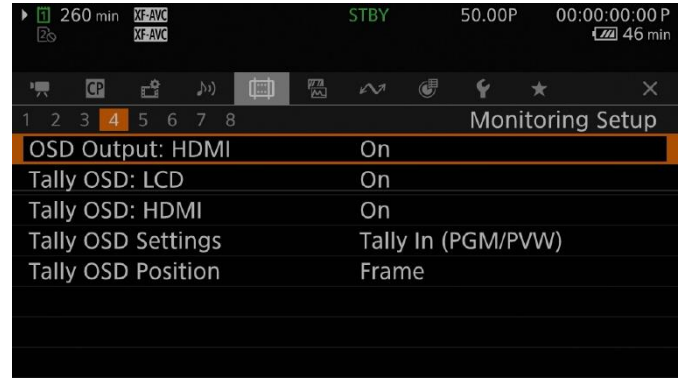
260 min XF-AVC XF-AVC STBY 50.00P 00:00:00:00 P 46 min

CP ×

1 2 3 4 5 6 7 8 Monitoring Setup

| OSD Output: HDMI | On |
|---|---|
| Tally OSD: LCD | On |
| Tally OSD: HDMI | On |
| Tally OSD Settings | Tally In (PGM/PVW) |
| Tally OSD Position | Frame |